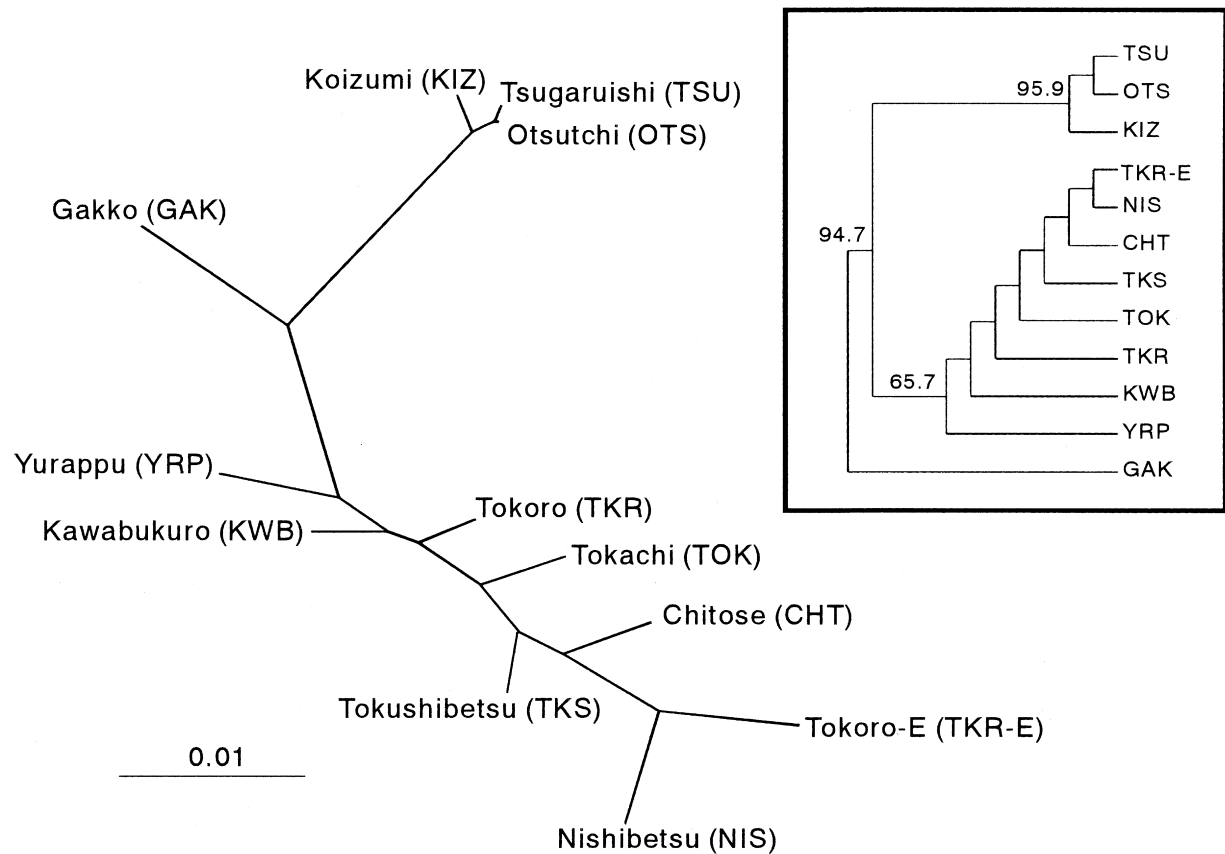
Koizumi (KIZ)
Tsugaruishi (TSU)
Otsutchi (OTS)
Gakko (GAK)
Yurappu (YRP)
Kawabukuro (KWB)
Tokoro (TKR)
Tokachi (TOK)
Chitose (CHT)
Tokushibetsu (TKS)
Tokoro-E (TKR-E)
Nishibetsu (NIS)
0.01

95.9
TSU
OTS
KIZ
94.7
TKR-E
NIS
CHT
TKS
TOK
TKR
65.7
KWB
YRP
GAK